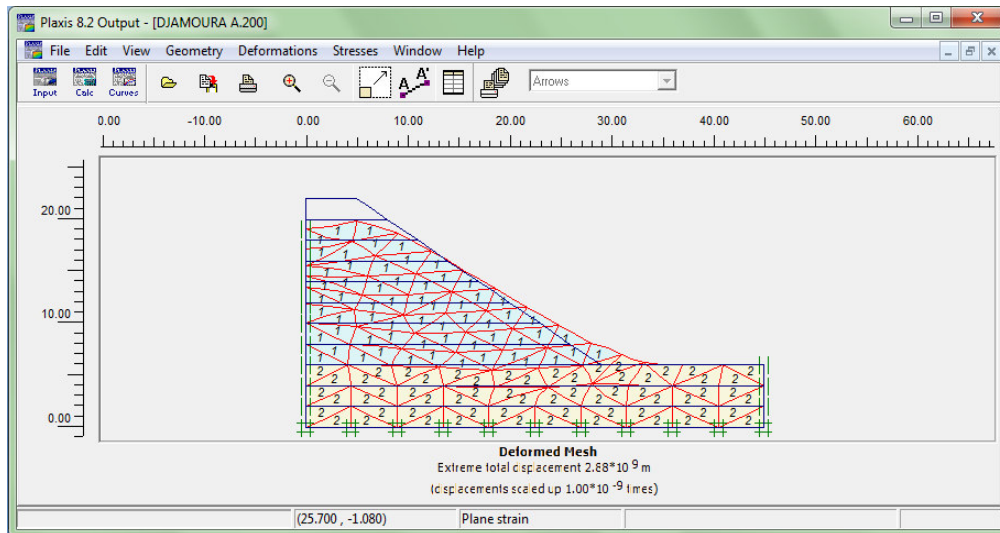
Plaxis 8.2 Output - [DJAMOURA A.200]

File Edit View Geometry Deformations Stresses Window Help

Input Calc Curves

Arrows

0.00 -10.00 0.00 10.00 20.00 30.00 40.00 50.00 60.00

20.00

10.00

0.00

1 1 1 1 1 1 1 1 1 1 1 1 1 1 1 1 1 1 1 1 1 1 1 1 1 1 1 1 1 1 1 1 1 1 1 1 1 1 1 1

2 2 2 2 2 2 2 2 2 2 2 2 2 2 2 2 2 2 2 2 2 2 2 2 2 2 2 2 2 2 2 2 2 2 2 2 2 2 2 2

Deformed Mesh
Extreme total displacement $2.88*10^{9}$ m
(displacements scaled up $1.00*10^{-9}$ times)

(25.700 , -1.080) Plane strain